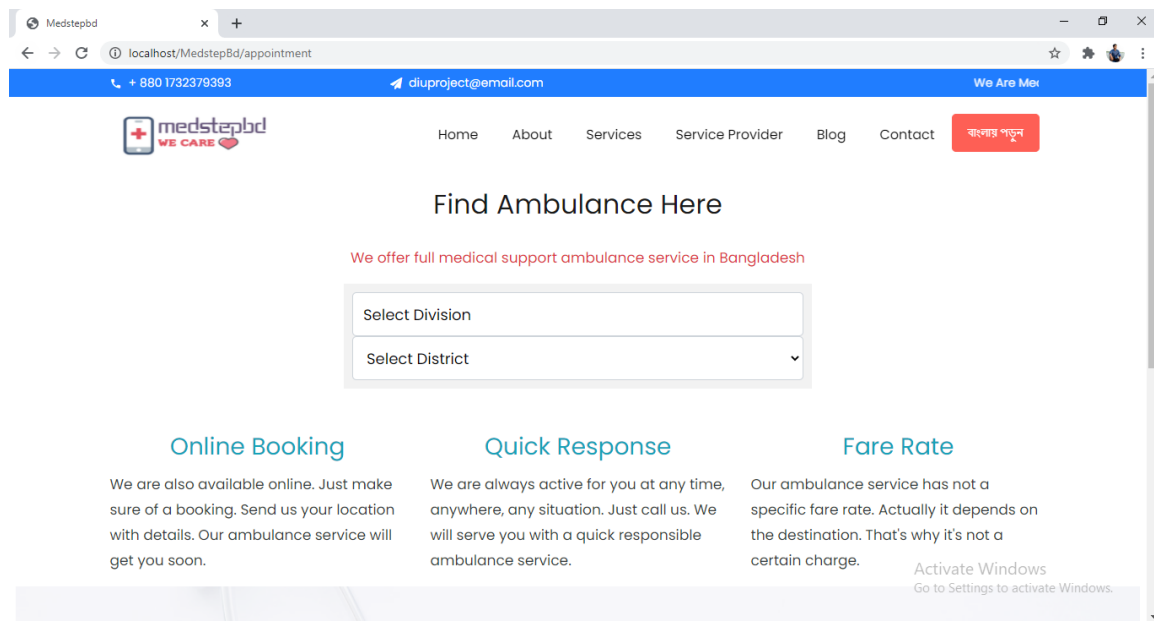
Medstepbd ×
+

localhost/MedstepBd/appointment

+ 880 1732379393
diuproject@email.com
We Are Me

medstepbd
WE CARE

Home
About
Services
Service Provider
Blog
Contact
বাংলায় পড়ুন

Find Ambulance Here

We offer full medical support ambulance service in Bangladesh

Select Division

Select District

Online Booking

We are also available online. Just make sure of a booking. Send us your location with details. Our ambulance service will get you soon.

Quick Response

We are always active for you at any time, anywhere, any situation. Just call us. We will serve you with a quick responsible ambulance service.

Fare Rate

Our ambulance service has not a specific fare rate. Actually it depends on the destination. That's why it's not a certain charge.

Activate Windows
Go to Settings to activate Windows.